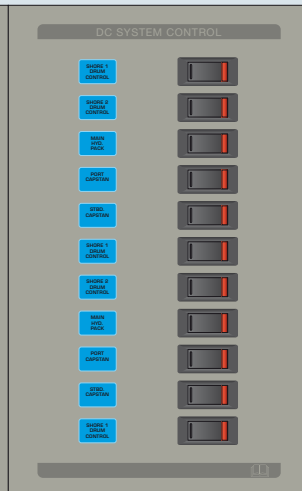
DC SYSTEM CONTROL

SHORE 1 DRUM CONTROL

SHORE 2 DRUM CONTROL

MAIN HYD. PACK

PORT CAPSTAN

STBD. CAPSTAN

SHORE 1 DRUM CONTROL

SHORE 2 DRUM CONTROL

MAIN HYD. PACK

PORT CAPSTAN

STBD. CAPSTAN

SHORE 1 DRUM CONTROL